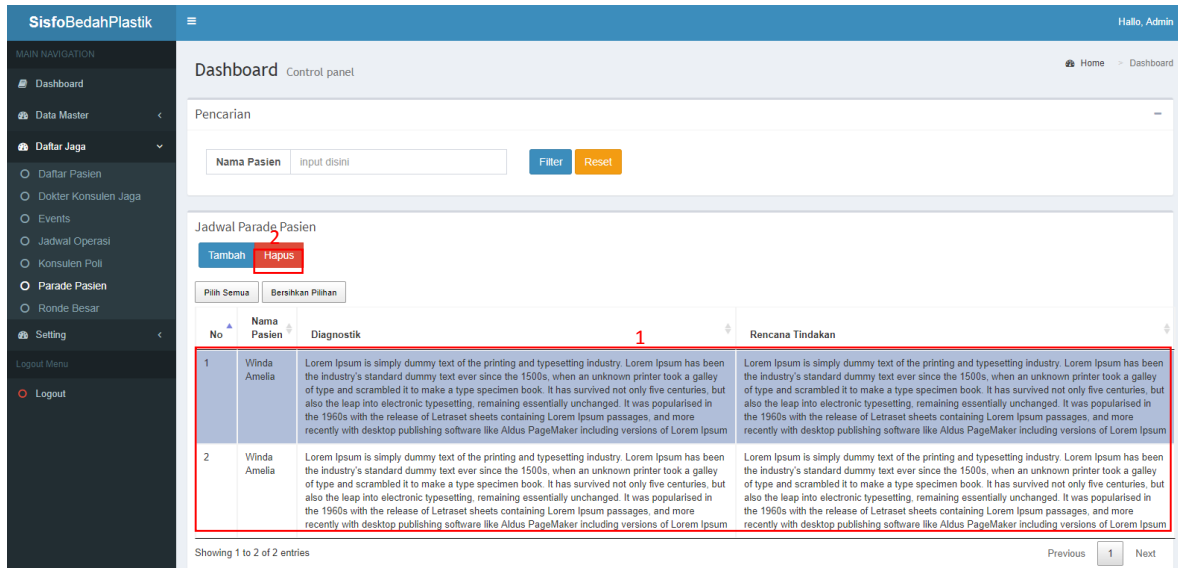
SisfoBedahPlastik

≡

Hallo, Admin

MAIN NAVIGATION

Dashboard

Data Master

Daftar Jaga

Daftar Pasien

Dokter Konsulen Jaga

Events

Jadwal Operasi

Konsulen Poli

Parade Pasien

Ronde Besar

Setting

Logout Menu

Logout

Dashboard Control panel

Home > Dashboard

Pencarian

−

Nama Pasien | input disini

Filter Reset

Jadwal Parade Pasien

2

Tambah Hapus

Pilih Semua Bersihkan Pilihan

1

| No | Nama Pasien | Diagnostik | Rencana Tindakan |
|---|---|---|---|
| 1 | Winda Amelia | Lorem Ipsum is simply dummy text of the printing and typesetting industry. Lorem Ipsum has been the industry's standard dummy text ever since the 1500s, when an unknown printer took a galley of type and scrambled it to make a type specimen book. It has survived not only five centuries, but also the leap into electronic typesetting, remaining essentially unchanged. It was popularised in the 1960s with the release of Letraset sheets containing Lorem Ipsum passages, and more recently with desktop publishing software like Aldus PageMaker including versions of Lorem Ipsum | Lorem Ipsum is simply dummy text of the printing and typesetting industry. Lorem Ipsum has been the industry's standard dummy text ever since the 1500s, when an unknown printer took a galley of type and scrambled it to make a type specimen book. It has survived not only five centuries, but also the leap into electronic typesetting, remaining essentially unchanged. It was popularised in the 1960s with the release of Letraset sheets containing Lorem Ipsum passages, and more recently with desktop publishing software like Aldus PageMaker including versions of Lorem Ipsum |
| 2 | Winda Amelia | Lorem Ipsum is simply dummy text of the printing and typesetting industry. Lorem Ipsum has been the industry's standard dummy text ever since the 1500s, when an unknown printer took a galley of type and scrambled it to make a type specimen book. It has survived not only five centuries, but also the leap into electronic typesetting, remaining essentially unchanged. It was popularised in the 1960s with the release of Letraset sheets containing Lorem Ipsum passages, and more recently with desktop publishing software like Aldus PageMaker including versions of Lorem Ipsum | Lorem Ipsum is simply dummy text of the printing and typesetting industry. Lorem Ipsum has been the industry's standard dummy text ever since the 1500s, when an unknown printer took a galley of type and scrambled it to make a type specimen book. It has survived not only five centuries, but also the leap into electronic typesetting, remaining essentially unchanged. It was popularised in the 1960s with the release of Letraset sheets containing Lorem Ipsum passages, and more recently with desktop publishing software like Aldus PageMaker including versions of Lorem Ipsum |

Showing 1 to 2 of 2 entries

Previous 1 Next